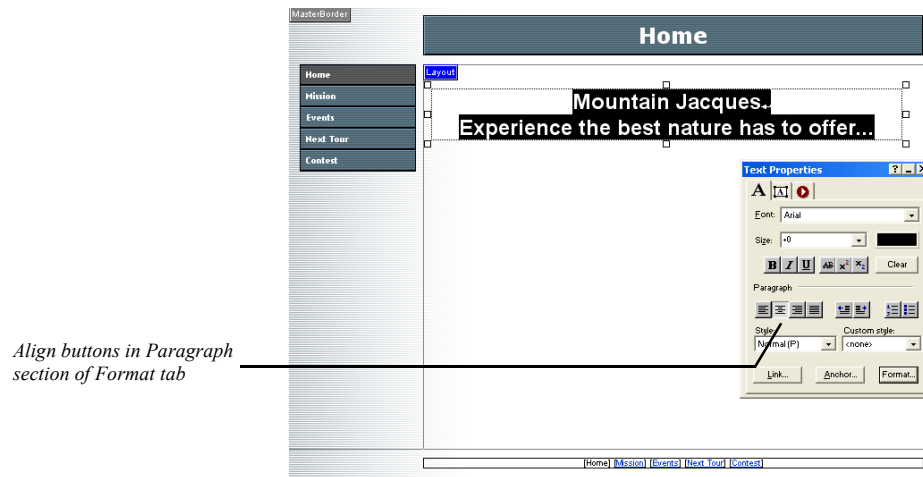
MasterBorder

Home

Home
Mission
Events
Next Tour
Contest

Layout

Mountain Jacques...
Experience the best nature has to offer...

Text Properties

Font: Arial

Size: +0

Clear

Paragraph

Style
Normal (P)

Custom style:
<none>

Link...
Anchor...
Format...

Align buttons in Paragraph section of Format tab

[Home] [Mission] [Events] [Next Tour] [Contest]